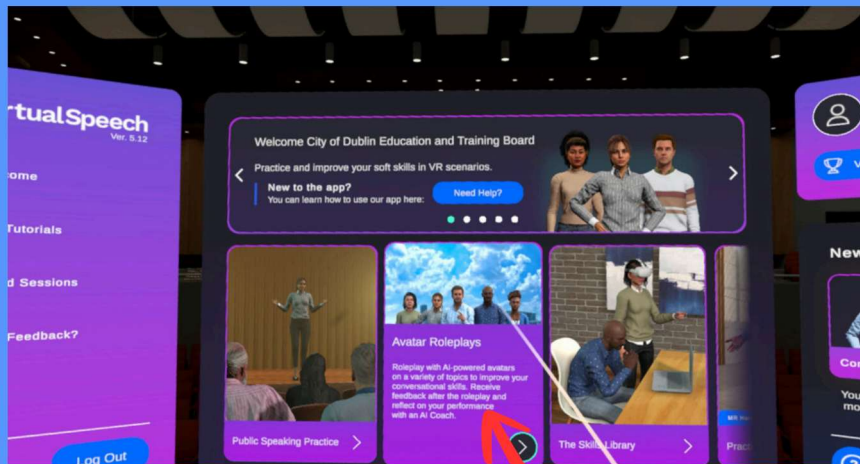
rtualSpeech
Ver. 5.12

ome

Tutorials

d Sessions

Feedback?

Log Out

Welcome City of Dublin Education and Training Board

Practice and improve your soft skills in VR scenarios.

New to the app?
You can learn how to use our app here:

Need Help?

Public Speaking Practice

Avatar Roleplays

Roleplay with AI-powered avatars on a variety of topics to improve your conversational skills. Receive feedback after the roleplay and reflect on your performance with an AI Coach.

The Skills Library

Prac

New

Co

You
mo